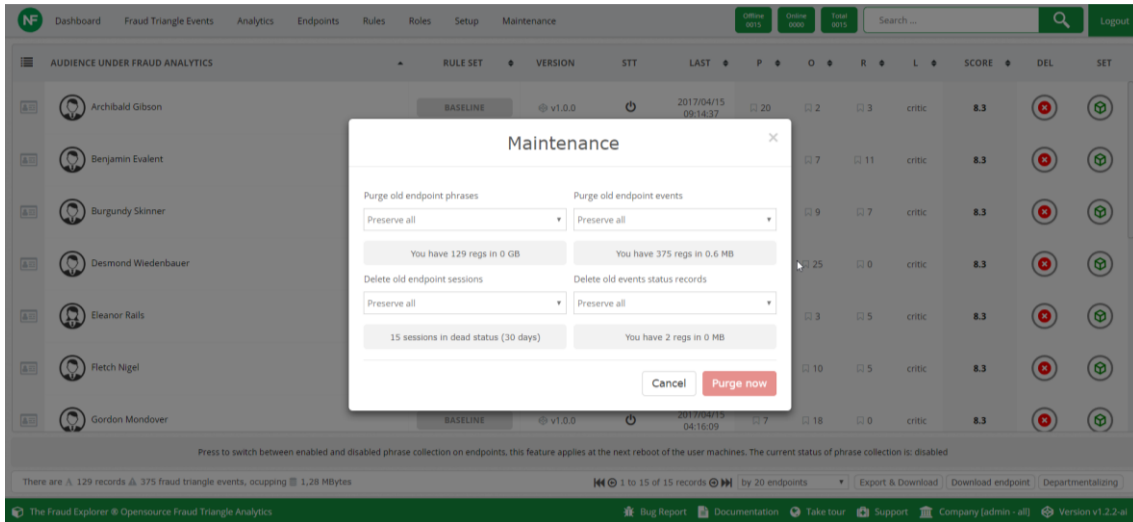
NF Dashboard Fraud Triangle Events Analytics Endpoints Rules Roles Setup Maintenance

Offline 0015 Online 0000 Total 0015

Search ...

Logout

| AUDIENCE UNDER FRAUD ANALYTICS | RULE SET | VERSION | STT | LAST | P | O | R | L | SCORE | DEL | SET |
|---|---|---|---|---|---|---|---|---|---|---|---|
| Archibald Gibson | BASELINE | v1.0.0 | | 2017/04/15 09:14:37 | 20 | 2 | 3 | critic | 8.3 | | |
| Benjamin Evalent | | | | | | 7 | 11 | critic | 8.3 | | |
| Burgundy Skinner | | | | | | 9 | 7 | critic | 8.3 | | |
| Desmond Wiedenbauer | | | | | | 25 | 0 | critic | 8.3 | | |
| Eleanor Rails | | | | | | 3 | 5 | critic | 8.3 | | |
| Fletch Nigel | | | | | | 10 | 5 | critic | 8.3 | | |
| Gordon Mondover | BASELINE | v1.0.0 | | 2017/04/15 04:16:09 | 7 | 18 | 0 | critic | 8.3 | | |

Maintenance

Purge old endpoint phrases
Preserve all
You have 129 regs in 0 GB

Purge old endpoint events
Preserve all
You have 375 regs in 0.6 MB

Delete old endpoint sessions
Preserve all
15 sessions in dead status (30 days)

Delete old events status records
Preserve all
You have 2 regs in 0 MB

Cancel Purge now

Press to switch between enabled and disabled phrase collection on endpoints, this feature applies at the next reboot of the user machines. The current status of phrase collection is: disabled

There are 129 records 375 fraud triangle events, ocupping 1,28 MBytes

1 to 15 of 15 records by 20 endpoints Export & Download Download endpoint Departmentalizing

The Fraud Explorer ® Opensource Fraud Triangle Analytics

Bug Report Documentation Take tour Support Company [admin - all] Version v1.2.2-ai